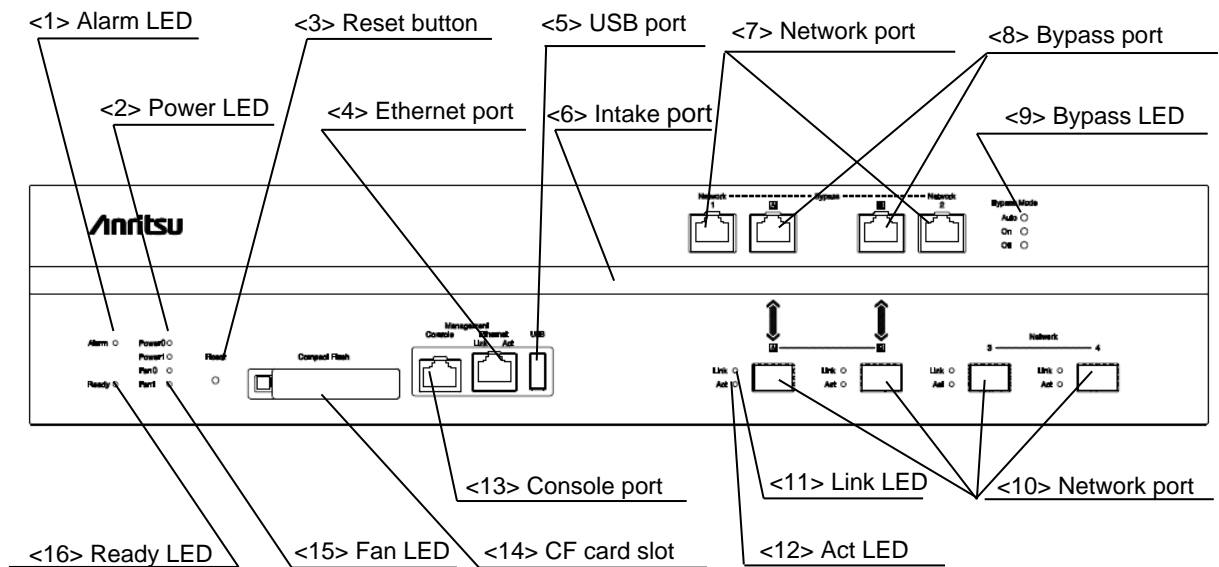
<1> Alarm LED
<3> Reset button
<5> USB port
<7> Network port
<8> Bypass port
<2> Power LED
<4> Ethernet port
<6> Intake port
<9> Bypass LED

Anritsu

Network 1
Bypass
Network 2
Bypass Mode
Auto
On
Off

Alarm
Ready
Power0
Power1
Fan 0
Fan1
Reset
Compact Flash
Management
Console
Ethernet
Link Act
USB
Link
Act
Link
Act
Network
3
4
Link
Act
Link
Act

<13> Console port
<11> Link LED
<10> Network port
<16> Ready LED
<15> Fan LED
<14> CF card slot
<12> Act LED